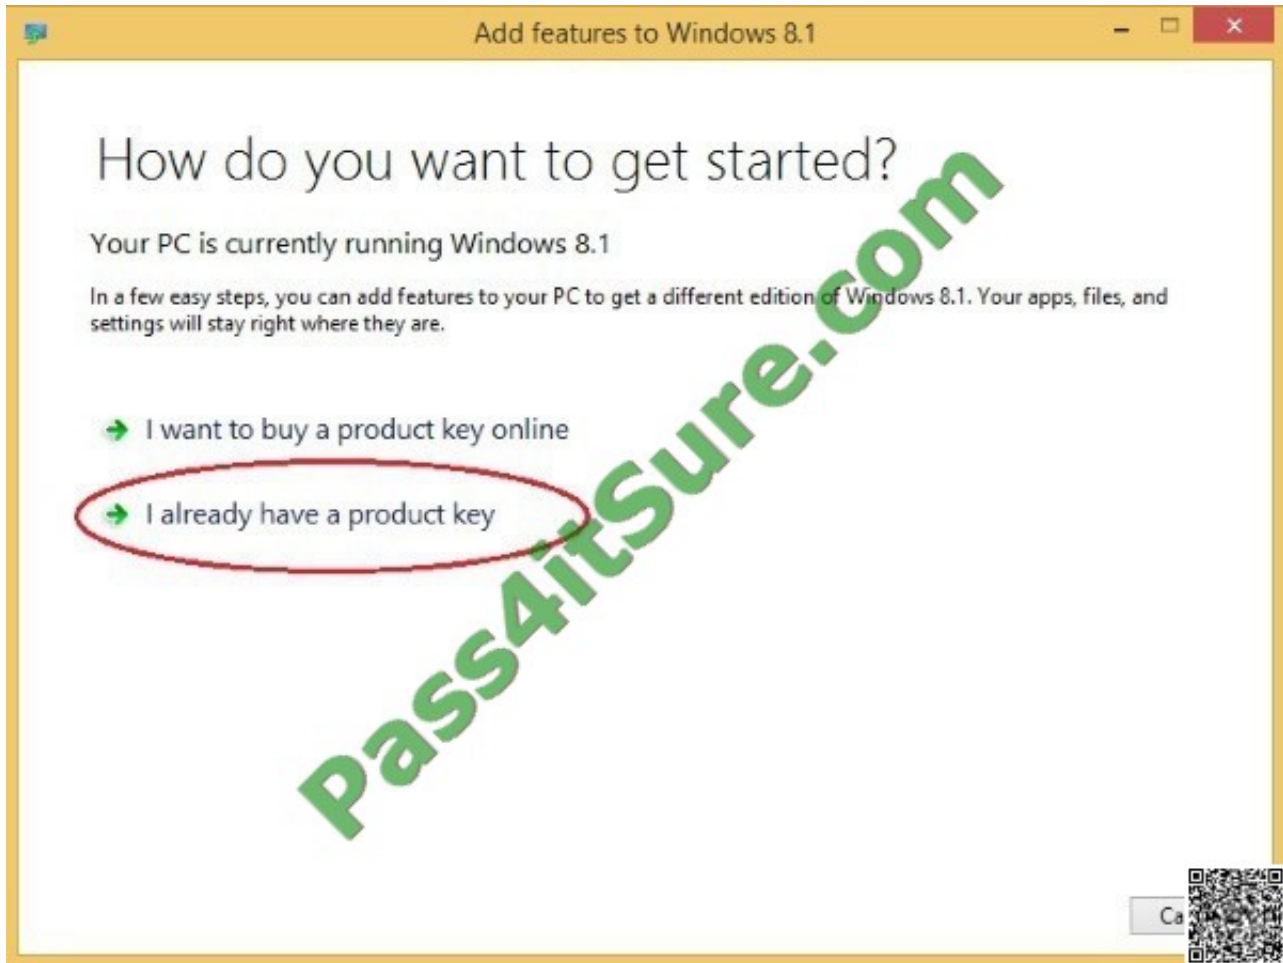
Add features to Windows 8.1

How do you want to get started?

Your PC is currently running Windows 8.1

In a few easy steps, you can add features to your PC to get a different edition of Windows 8.1. Your apps, files, and settings will stay right where they are.

I want to buy a product key online

I already have a product key

Pass4itSure.com

Ca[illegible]